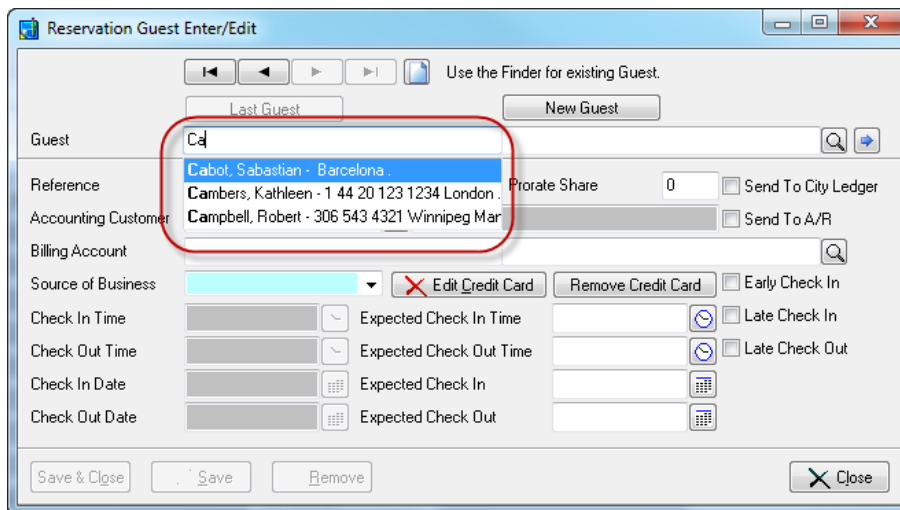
Reservation Guest Enter/Edit

Use the Finder for existing Guest.

Last Guest

New Guest

Guest

Ca

Cabot, Sabastian - Barcelona .

Cambers, Kathleen - 1 44 20 123 1234 London .

Campbell, Robert - 306 543 4321 Winnipeg Mar

Reference

Prorate Share

0

Send To City Ledger

Accounting Customer

Send To A/R

Billing Account

Source of Business

Edit Credit Card

Remove Credit Card

Early Check In

Check In Time

Expected Check In Time

Late Check In

Check Out Time

Expected Check Out Time

Late Check Out

Check In Date

Expected Check In

Check Out Date

Expected Check Out

Save & Close

Save

Remove

Close